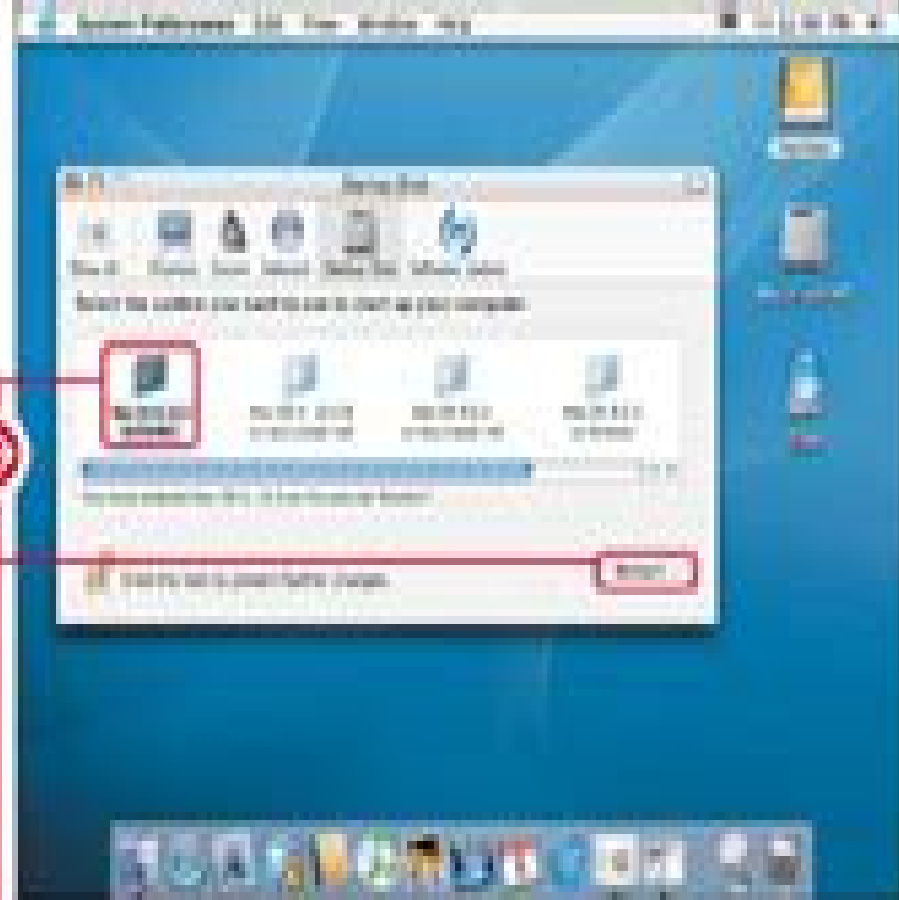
System Preferences Edit View Window Help

Startup Disk

Show All Displays Sound Network Startup Disk Software Update

Select the system you want to use to start up your computer

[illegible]

Click the lock to prevent further changes.

Restart...